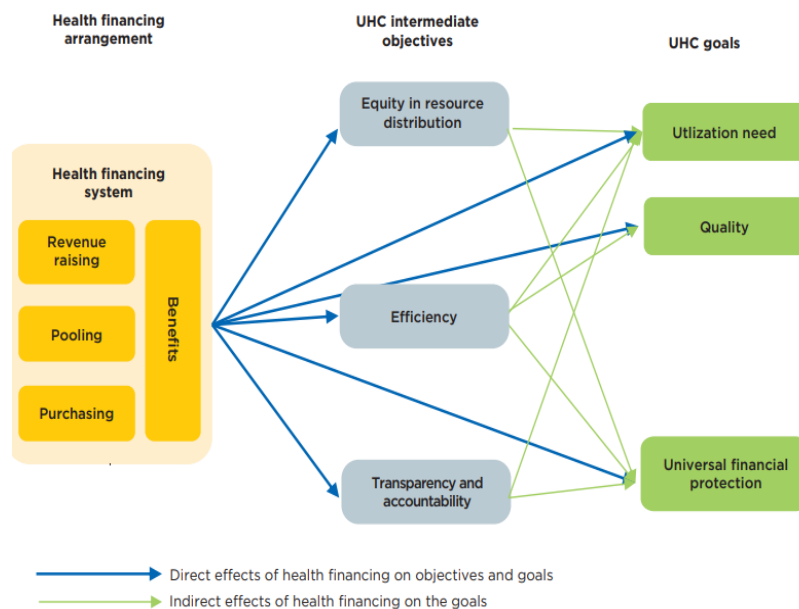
Health financing arrangement

UHC intermediate objectives

UHC goals

Health financing system

Revenue raising

Pooling

Purchasing

Benefits

Equity in resource distribution

Efficiency

Transparency and accountability

Utlization need

Quality

Universal financial protection

Direct effects of health financing on objectives and goals

Indirect effects of health financing on the goals